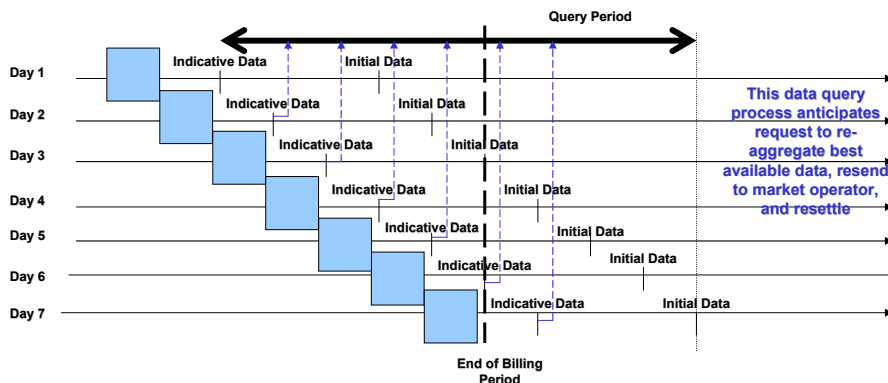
Query Period

Day 1
Indicative Data
Initial Data

Day 2
Indicative Data
Initial Data

Day 3
Indicative Data
Initial Data

Day 4
Indicative Data
Initial Data

Day 5
Indicative Data
Initial Data

Day 6
Indicative Data
Initial Data

Day 7
Indicative Data
Initial Data

End of Billing Period

This data query process anticipates request to re-aggregate best available data, resend to market operator, and resettle